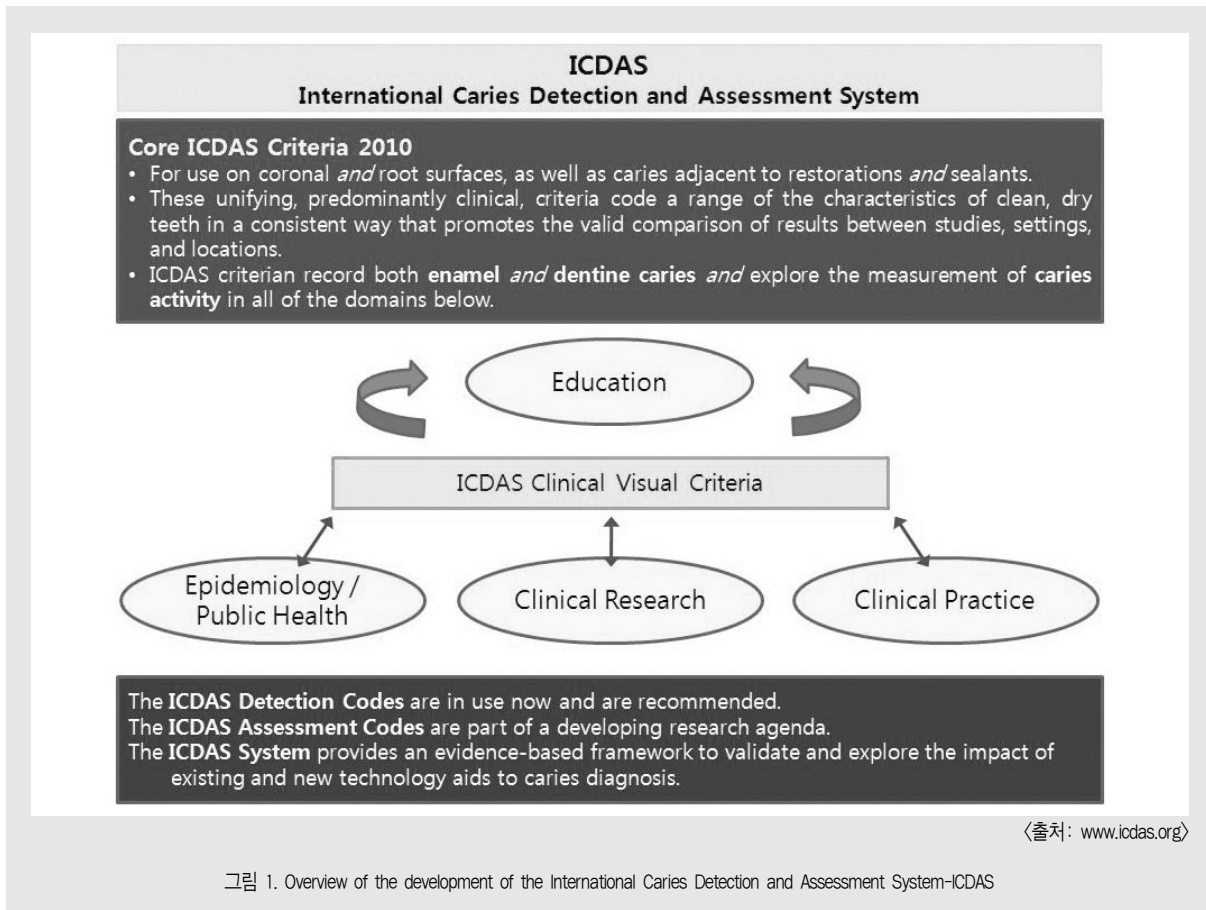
ICDAS
International Caries Detection and Assessment System

Core ICDAS Criteria 2010
• For use on coronal *and* root surfaces, as well as caries adjacent to restorations *and* sealants.
• These unifying, predominantly clinical, criteria code a range of the characteristics of clean, dry teeth in a consistent way that promotes the valid comparison of results between studies, settings, and locations.
• ICDAS criterian record both **enamel** *and* **dentine caries** *and* explore the measurement of **caries activity** in all of the domains below.

Education

ICDAS Clinical Visual Criteria

Epidemiology / Public Health

Clinical Research

Clinical Practice

The **ICDAS Detection Codes** are in use now and are recommended.
The **ICDAS Assessment Codes** are part of a developing research agenda.
The **ICDAS System** provides an evidence-based framework to validate and explore the impact of existing and new technology aids to caries diagnosis.

〈출처: www.icdas.org〉

그림 1. Overview of the development of the International Caries Detection and Assessment System-ICDAS